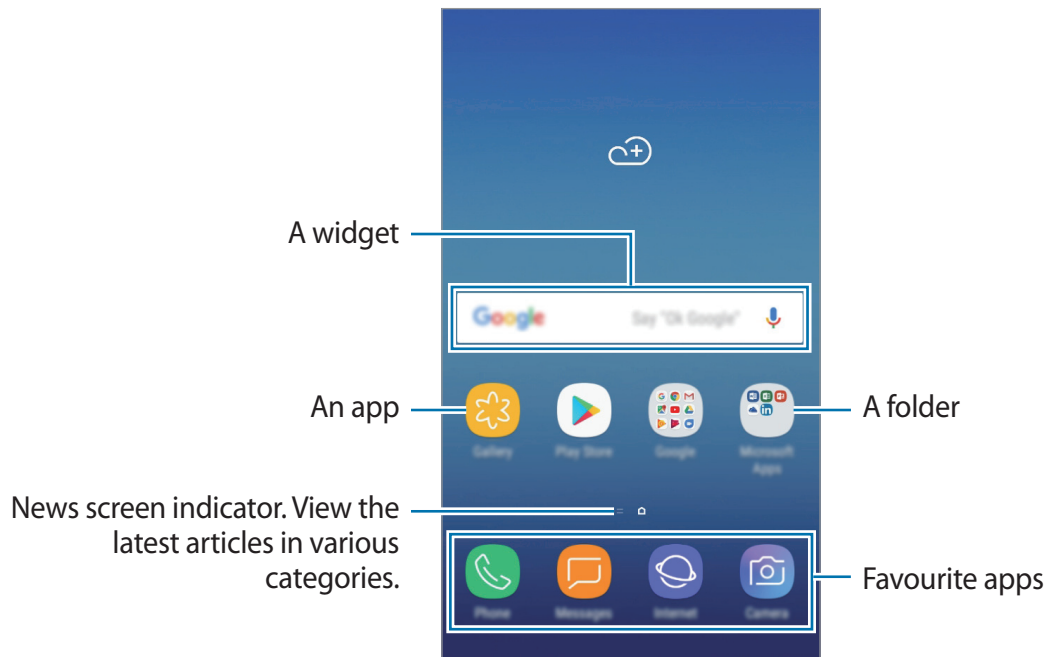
A widget

Google Say "Ok Google"

An app

Gallery Play Store Google Microsoft Apps

A folder

News screen indicator. View the latest articles in various categories.

Phone Messages Internet Camera

Favourite apps